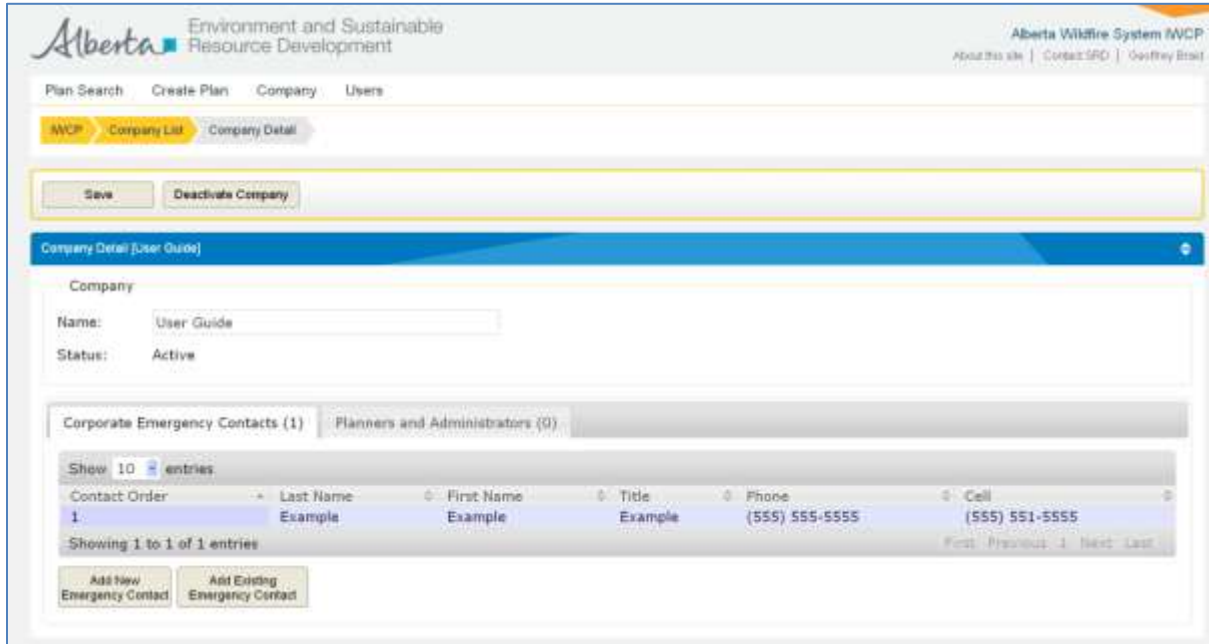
Alberta Environment and Sustainable Resource Development

Alberta Wildfire System IWCP
About this site | Contact SRD | Geoffrey Braid

Plan Search Create Plan Company Users

IWCP Company List Company Detail

Save Deactivate Company

Company Detail [User Guide]

Company

Name: User Guide

Status: Active

Corporate Emergency Contacts (1) Planners and Administrators (0)

Show 10 entries

| Contact Order | Last Name | First Name | Title | Phone | Cell |
|---|---|---|---|---|---|
| 1 | Example | Example | Example | (555) 555-5555 | (555) 551-5555 |

Showing 1 to 1 of 1 entries

First Previous 1 Next Last

Add New Emergency Contact

Add Existing Emergency Contact